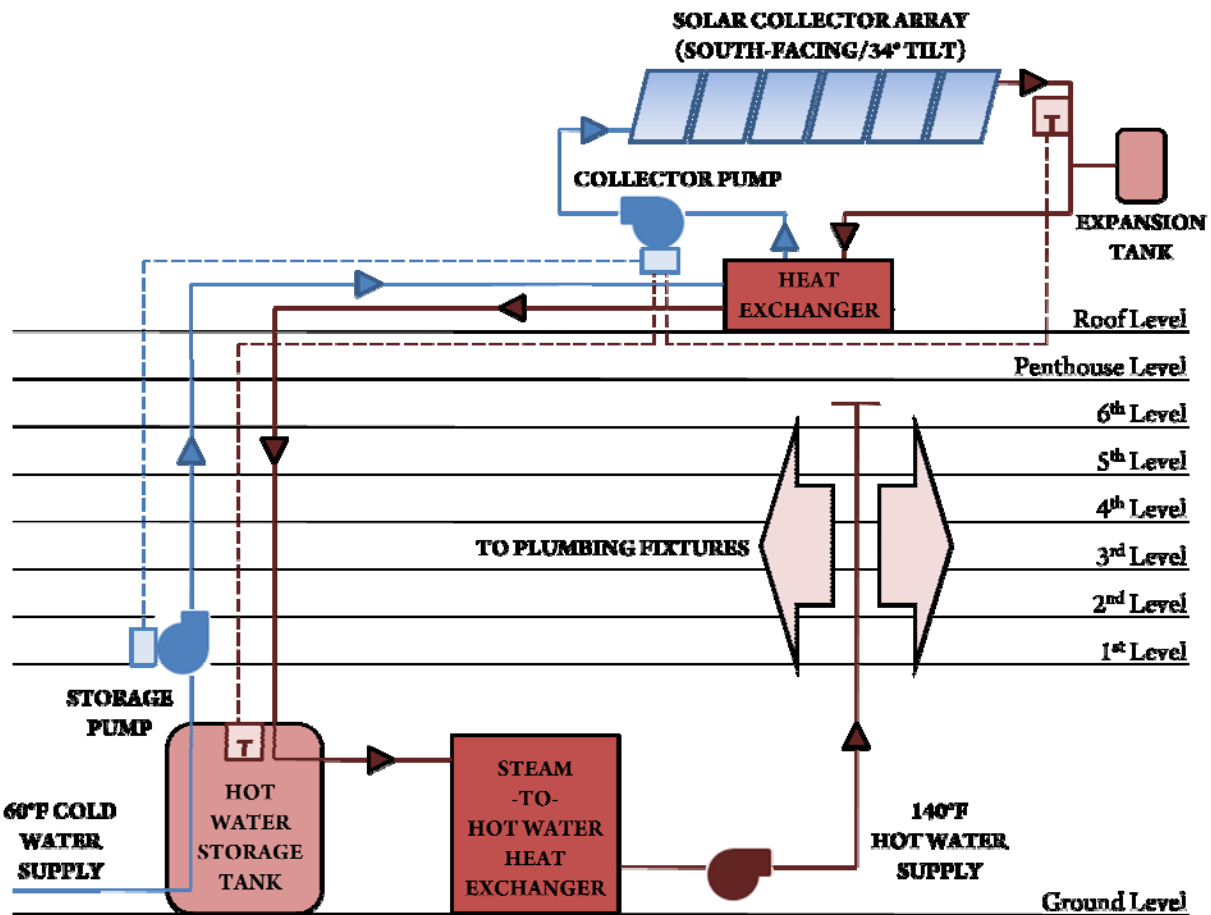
SOLAR COLLECTOR ARRAY
(SOUTH-FACING/34° TILT)

T

COLLECTOR PUMP

EXPANSION TANK

HEAT EXCHANGER

Roof Level

Penthouse Level

6th Level

5th Level

4th Level

TO PLUMBING FIXTURES

3rd Level

2nd Level

1st Level

STORAGE PUMP

T

HOT WATER STORAGE TANK

60°F COLD WATER SUPPLY

STEAM -TO- HOT WATER HEAT EXCHANGER

140°F HOT WATER SUPPLY

Ground Level